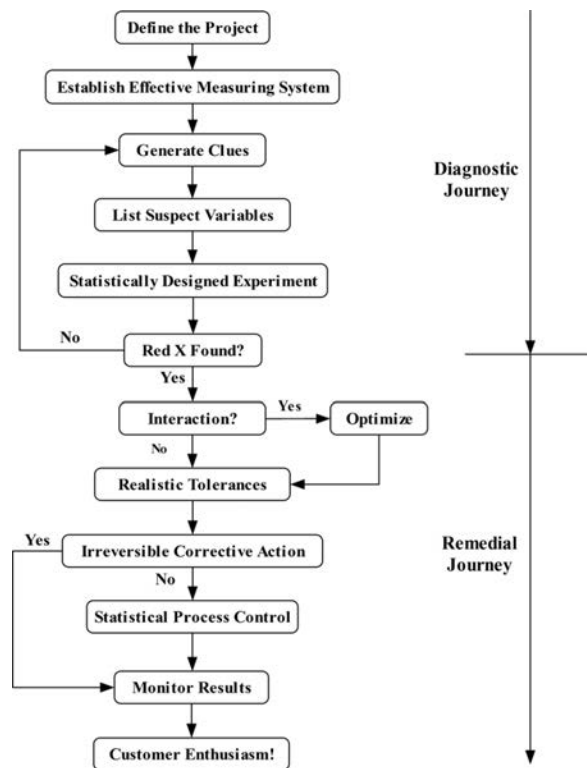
Define the Project

Establish Effective Measuring System

Generate Clues

Diagnostic Journey

List Suspect Variables

Statistically Designed Experiment

No

Red X Found?

Yes

Interaction?

Yes

Optimize

No

Realistic Tolerances

Yes

Irreversible Corrective Action

Remedial Journey

No

Statistical Process Control

Monitor Results

Customer Enthusiasm!